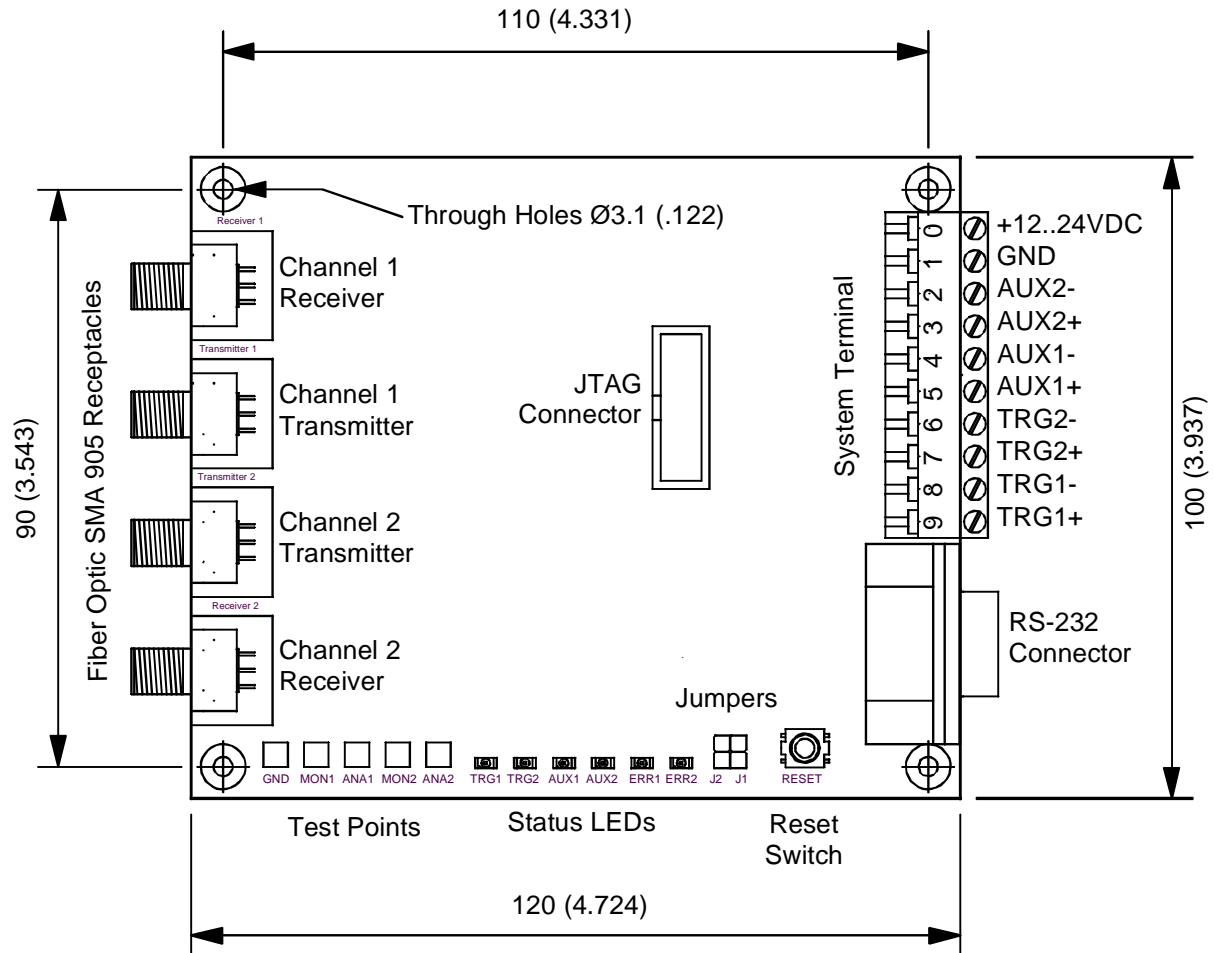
110 (4.331)

Through Holes Ø3.1 (.122)

Receiver 1

Channel 1
Receiver

Transmitter 1

Channel 1
Transmitter

Transmitter 2

Channel 2
Transmitter

Receiver 2

Channel 2
Receiver

Fiber Optic SMA 905 Receptacles

90 (3.543)

JTAG
Connector

System Terminal

0 +12..24VDC
1 GND
2 AUX2-
3 AUX2+
4 AUX1-
5 AUX1+
6 TRG2-
7 TRG2+
8 TRG1-
9 TRG1+

100 (3.937)

RS-232
Connector

Jumpers

GND MON1 ANA1 MON2 ANA2 TRG1 TRG2 AUX1 AUX2 ERR1 ERR2 J2 J1 RESET

Test Points

Status LEDs

Reset
Switch

120 (4.724)